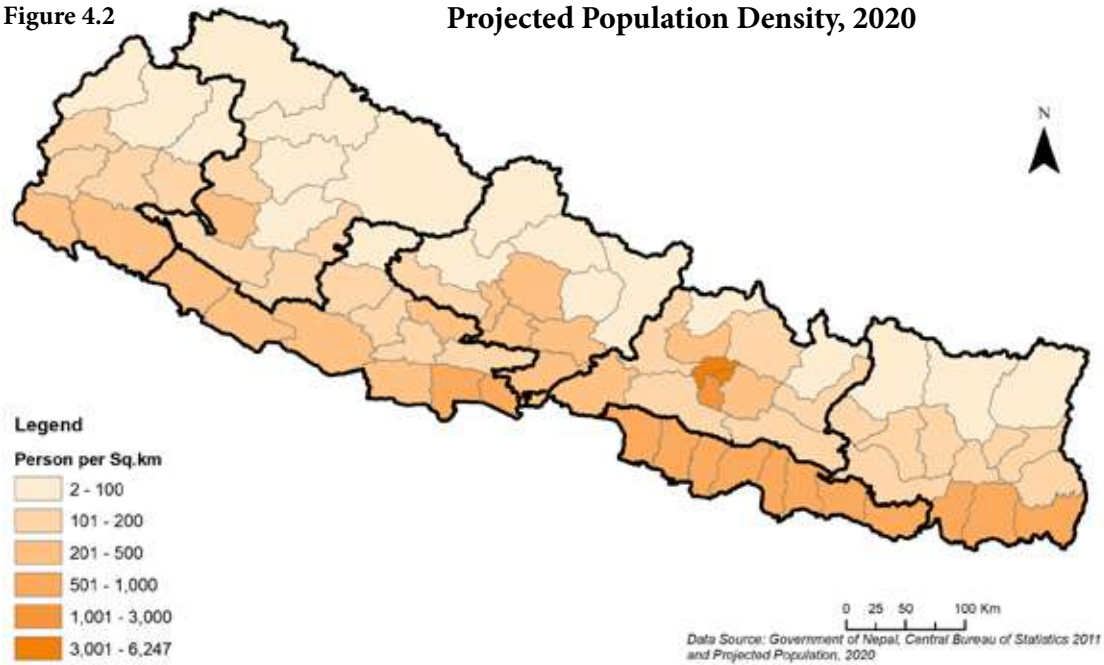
Figure 4.2

Projected Population Density, 2020

N

Legend

Person per Sq.km

2 - 100

101 - 200

201 - 500

501 - 1,000

1,001 - 3,000

3,001 - 6,247

0 25 50 100 Km

Data Source: Government of Nepal, Central Bureau of Statistics 2011 and Projected Population, 2020